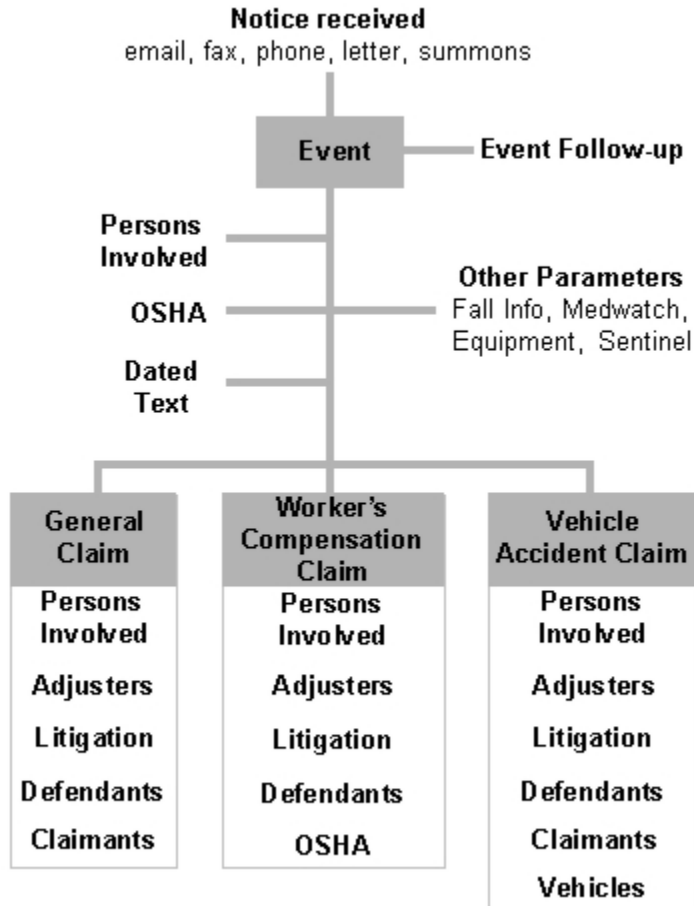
Notice received
email, fax, phone, letter, summons

Event

Event Follow-up

Persons Involved

OSHA

Dated Text

Other Parameters
Fall Info, Medwatch, Equipment, Sentinel

General Claim
Persons Involved
Adjusters
Litigation
Defendants
Claimants

Worker's Compensation Claim
Persons Involved
Adjusters
Litigation
Defendants
OSHA

Vehicle Accident Claim
Persons Involved
Adjusters
Litigation
Defendants
Claimants
Vehicles